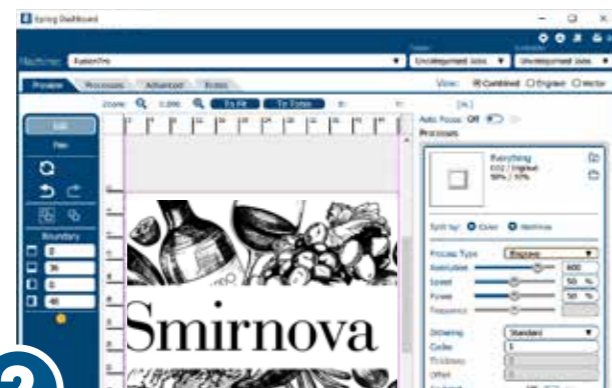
Epilog Dashboard

Machine: FusionPro
Uncategorized Jobs
Uncategorized Jobs

Preview Processes Advanced Notes
View: Combined Engrave Vector

Zoom: 0.000 To Fit To Tray

Edit
Plot

Boundary
0
36
0
48

Auto Focus: Off
Processes

Everything
CO2 / Engrave
50% / 50%

Split by: Color Position

Process Type Engrave
Resolution 600
Speed 50 %
Power 50 %
Frequency

Dithering Standard
Copies 1
Thickness
Offset

Smirnova

2